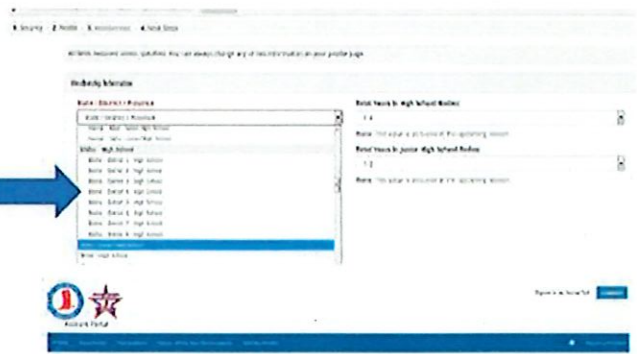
1 Security 2 Profile 3 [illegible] 4 Next Steps

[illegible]

Membership Information

State - District / Province

State - District / Province

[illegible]

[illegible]

State - High School

State - District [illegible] High School

State - District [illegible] High School

State - District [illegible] High School

State - District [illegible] High School

State - District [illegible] High School

State - District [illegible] High School

State - District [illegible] High School

State - District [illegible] High School

State - District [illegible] High School

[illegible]

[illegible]

Total Hours to High School Bodies

1-4

Note: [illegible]

Total Hours to Junior High School Bodies

1-2

Note: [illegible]

Account Portal

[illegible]